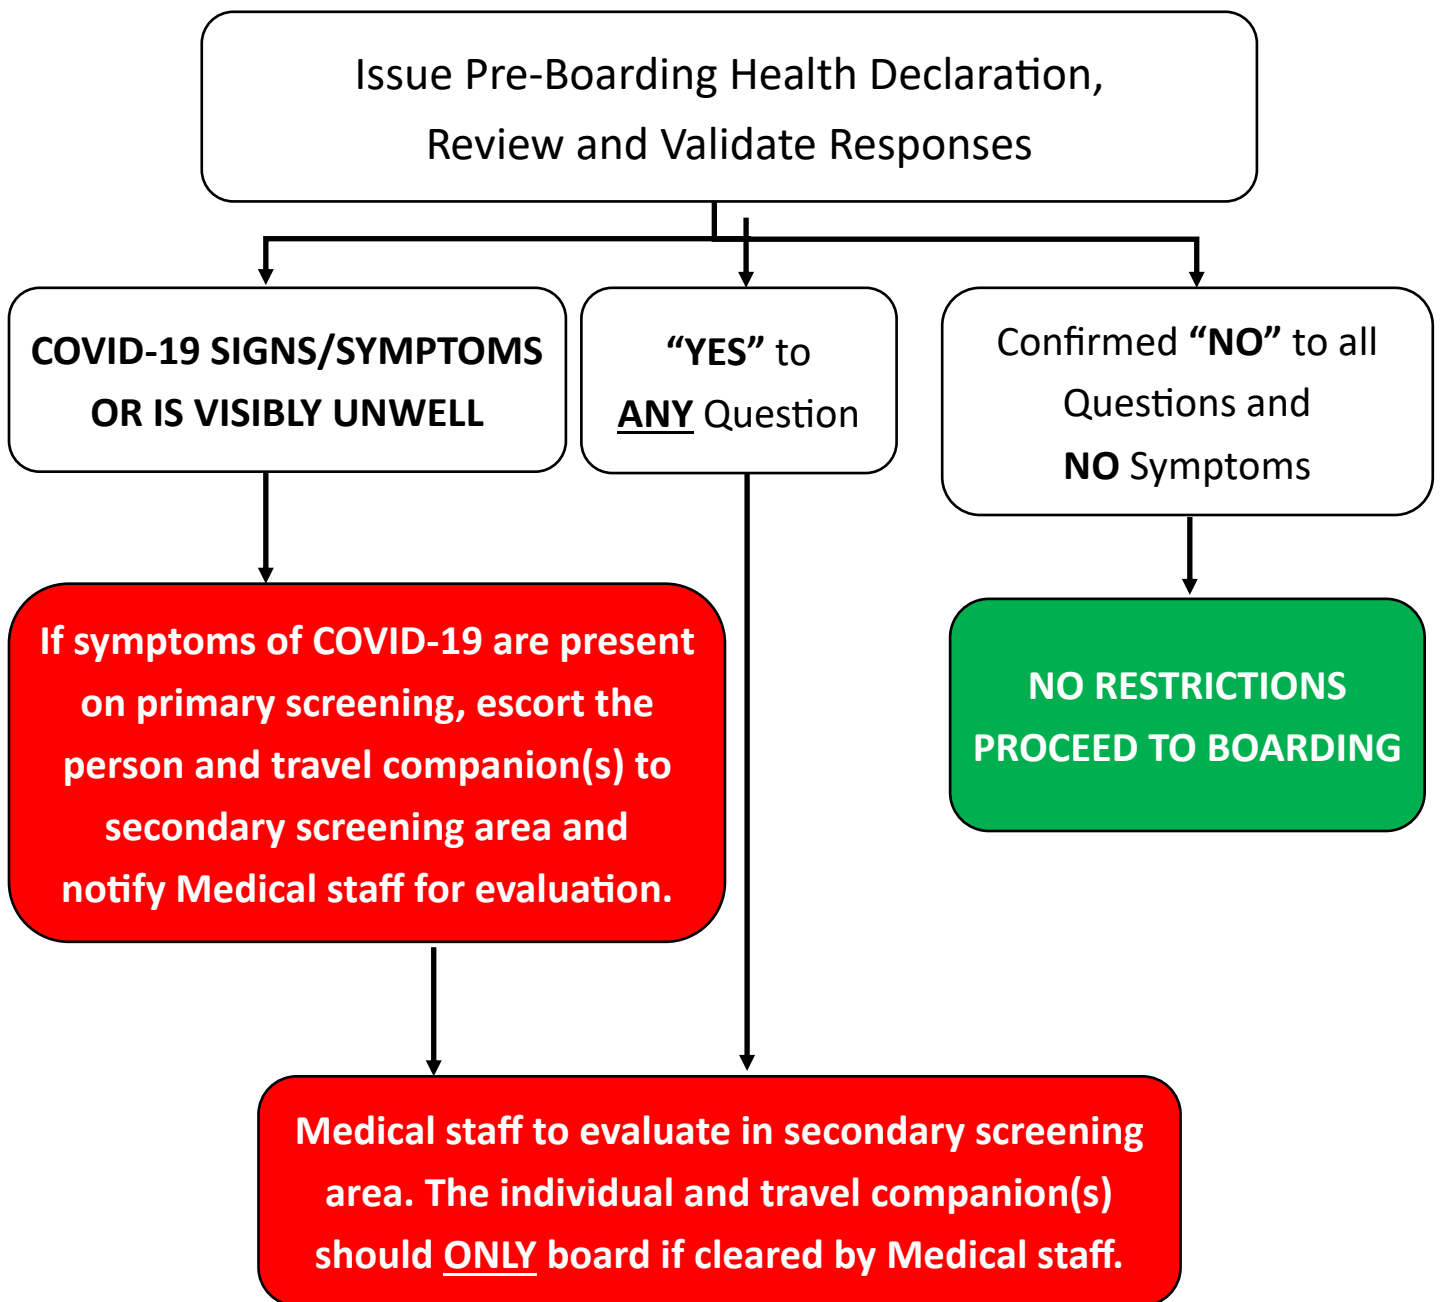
Issue Pre-Boarding Health Declaration, Review and Validate Responses

COVID-19 SIGNS/SYMPTOMS OR IS VISIBLY UNWELL

“YES” to ANY Question

Confirmed “NO” to all Questions and NO Symptoms

If symptoms of COVID-19 are present on primary screening, escort the person and travel companion(s) to secondary screening area and notify Medical staff for evaluation.

NO RESTRICTIONS PROCEED TO BOARDING

Medical staff to evaluate in secondary screening area. The individual and travel companion(s) should ONLY board if cleared by Medical staff.